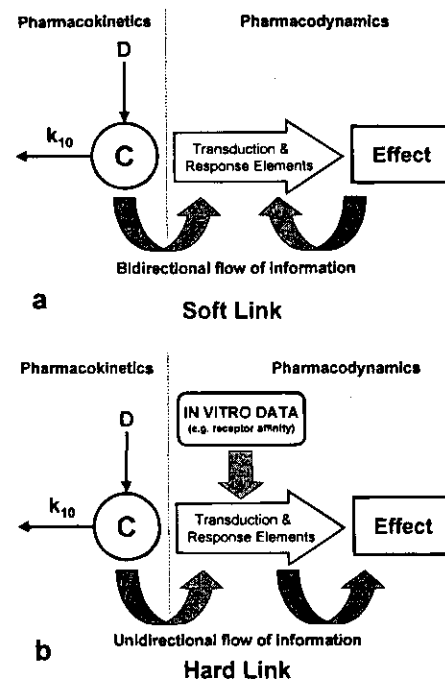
Pharmacokinetics

Pharmacodynamics

D

$k_{10}$

C

Transduction & Response Elements

Effect

Bidirectional flow of information

a

Soft Link

Pharmacokinetics

Pharmacodynamics

IN VITRO DATA (e.g. receptor affinity)

D

$k_{10}$

C

Transduction & Response Elements

Effect

Unidirectional flow of information

b

Hard Link